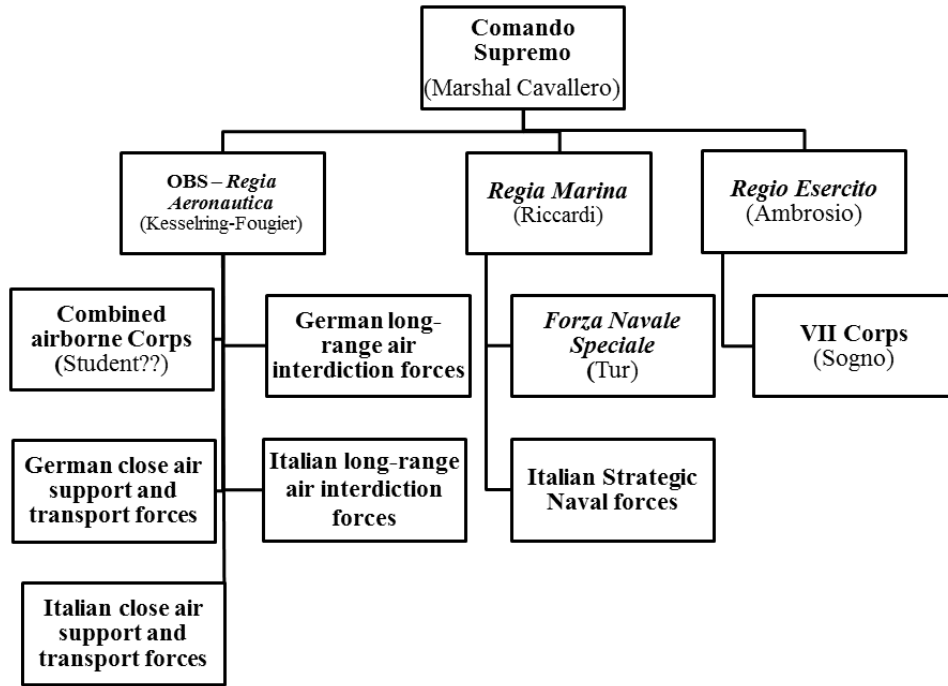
Comando Supremo
(Marshal Cavallero)

OBS – Regia Aeronautica
(Kesselring-Fougier)

Regia Marina
(Riccardi)

Regio Esercito
(Ambrosio)

Combined airborne Corps
(Student??)

German long-range air interdiction forces

German close air support and transport forces

Italian long-range air interdiction forces

Italian close air support and transport forces

Forza Navale Speciale
(Tur)

Italian Strategic Naval forces

VII Corps
(Sogno)